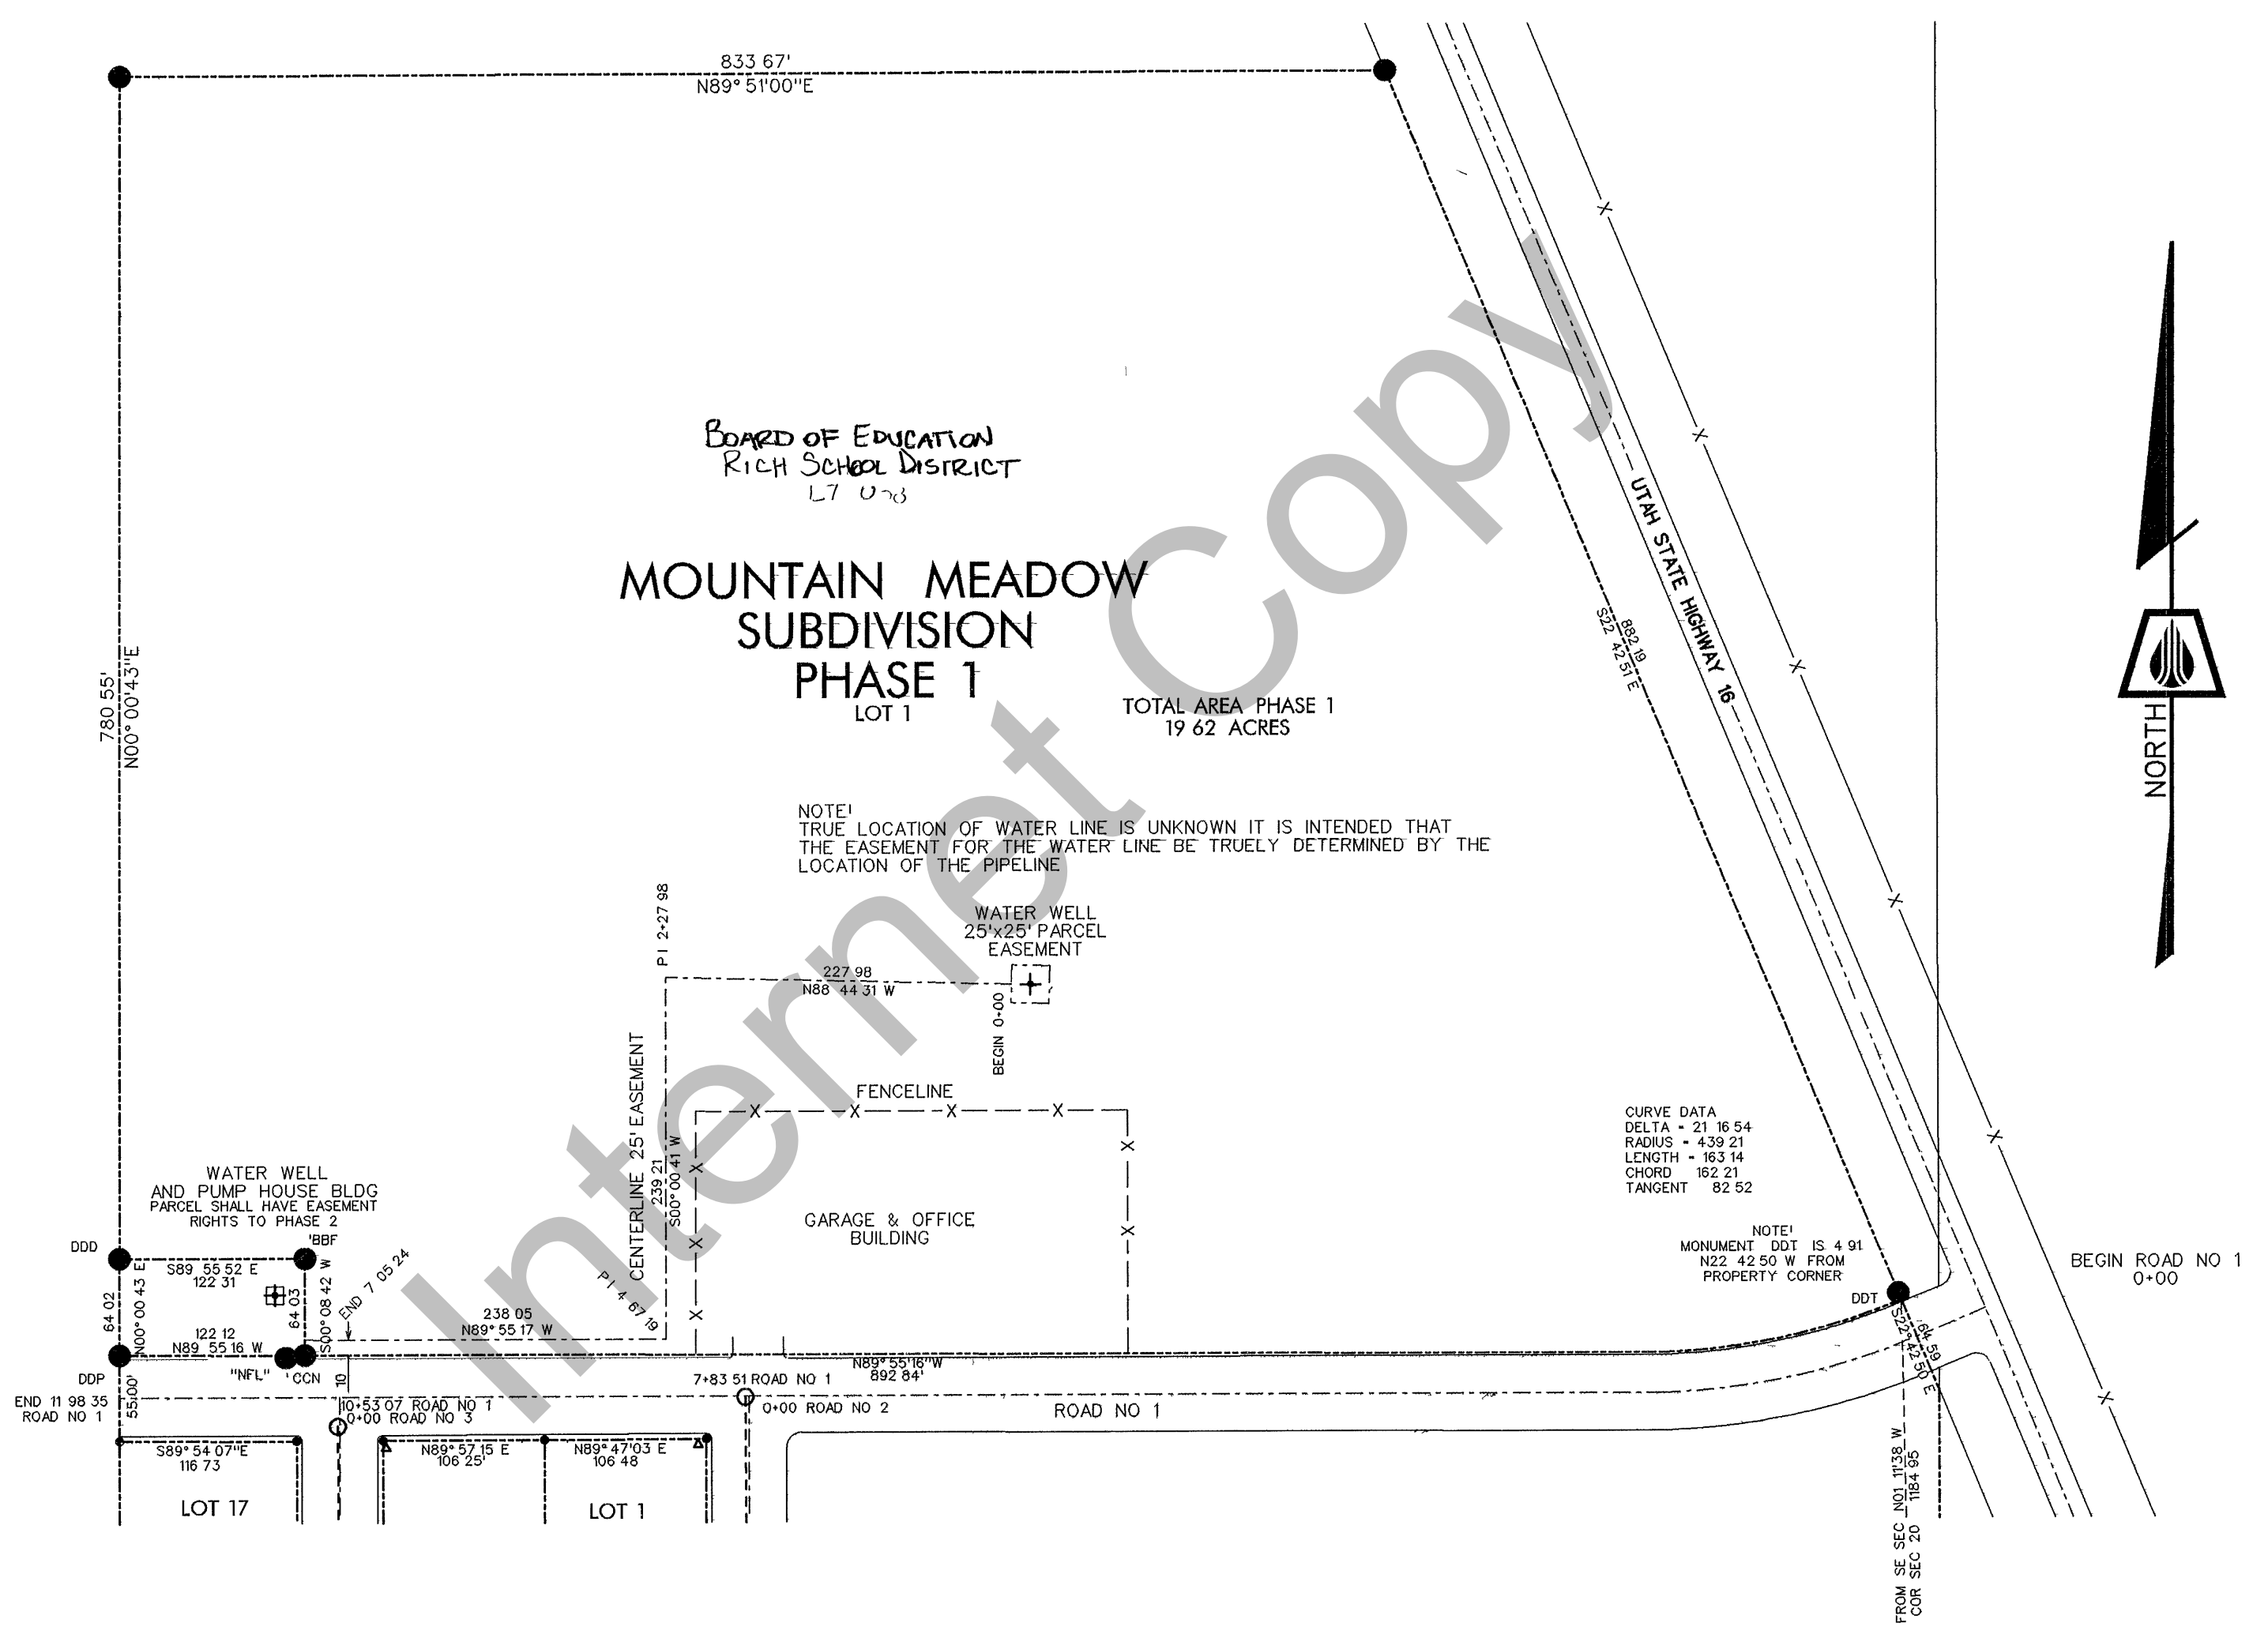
833 67'
N89° 51'00"E

780 55'
N00° 00'43"E

BOARD OF EDUCATION
RICH SCHOOL DISTRICT
L7 U-8

MOUNTAIN MEADOW
SUBDIVISION
PHASE 1
LOT 1

TOTAL AREA PHASE 1
19 62 ACRES

882 19
S22 42 51 E

UTAH STATE HIGHWAY 16

NORTH

NOTE!
TRUE LOCATION OF WATER LINE IS UNKNOWN IT IS INTENDED THAT THE EASEMENT FOR THE WATER LINE BE TRUELY DETERMINED BY THE LOCATION OF THE PIPELINE

WATER WELL
25'x25' PARCEL
EASEMENT

P I 2+27 98
227 98
N88 44 31 W
BEGIN 0+00

FENCELINE

CENTERLINE 25' EASEMENT
239 21
S00° 00 41 W

GARAGE & OFFICE
BUILDING

CURVE DATA
DELTA = 21 16 54
RADIUS = 439 21
LENGTH = 163 14
CHORD 162 21
TANGENT 82 52

NOTE!
MONUMENT DDT IS 4 91
N22 42 50 W FROM
PROPERTY CORNER

DDT

BEGIN ROAD NO 1
0+00

WATER WELL
AND PUMP HOUSE BLDG
PARCEL SHALL HAVE EASEMENT
RIGHTS TO PHASE 2

DDD
'BBF
S89 55 52 E
122 31
64 02
N00° 00 43 E
64 03
S00° 08 42 W
END 7 05 24
P I 4 67 19
238 05
N89° 55 17 W
122 12
N89 55 16 W
"NFL"
'CCN
DDP
N89° 55'16"W
892 84'
S22° 42 50 E
164 59

END 11 98 35
ROAD NO 1
55 00'
10
10+53 07 ROAD NO 1
0+00 ROAD NO 3
7+83 51 ROAD NO 1
0+00 ROAD NO 2
ROAD NO 1

S89° 54 07"E
116 73
N89° 57 15 E
106 25'
N89° 47'03 E
106 48

LOT 17
LOT 1

FROM SE SEC N01 11'38 W
COR SEC 20 1184 95

Internet Copy